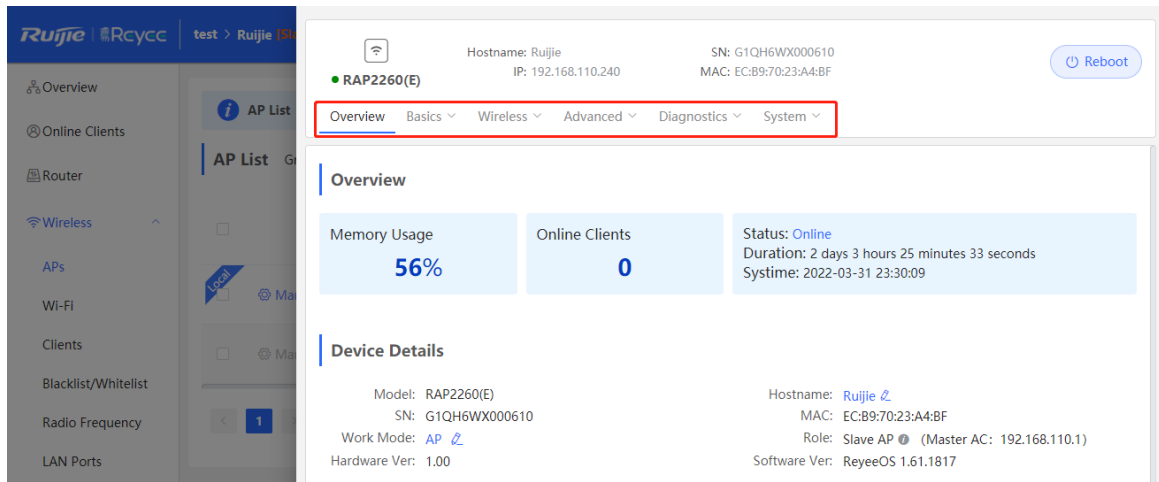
Ruijie | Reyee test > Ruijie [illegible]

Overview
Online Clients
Router
Wireless
APs
Wi-Fi
Clients
Blacklist/Whitelist
Radio Frequency
LAN Ports

AP List
AP List Gr
Local
Ma
Ma
1

RAP2260(E)
Hostname: Ruijie
IP: 192.168.110.240
SN: G1QH6WX000610
MAC: EC:B9:70:23:A4:BF
Reboot

Overview Basics Wireless Advanced Diagnostics System

Overview

Memory Usage
56%

Online Clients
0

Status: Online
Duration: 2 days 3 hours 25 minutes 33 seconds
Systime: 2022-03-31 23:30:09

Device Details

Model: RAP2260(E)
SN: G1QH6WX000610
Work Mode: AP
Hardware Ver: 1.00

Hostname: Ruijie
MAC: EC:B9:70:23:A4:BF
Role: Slave AP (Master AC: 192.168.110.1)
Software Ver: ReyeeOS 1.61.1817